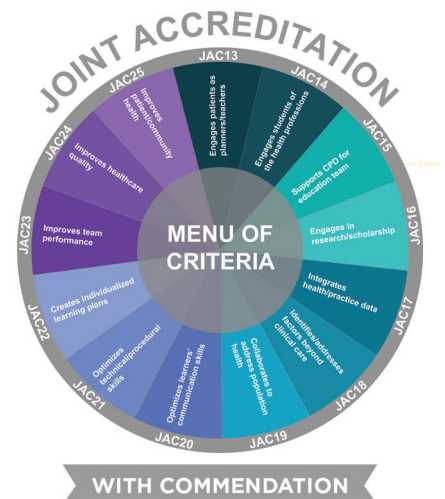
JOINT ACCREDITATION

JAC13
Engages patients as planners/teachers

JAC14
Engages students of the health professions

JAC15
Supports CPD for education team

JAC16
Engages in research/scholarship

JAC17
Integrates health/practice data

JAC18
Identifies/addresses factors beyond clinical care

JAC19
Collaborates to address population health

JAC20
Optimizes learners' communication skills

JAC21
Optimizes technical/procedural skills

JAC22
Creates individualized learning plans

JAC23
Improves team performance

JAC24
Improves healthcare quality

JAC25
Improves patient/community health

MENU OF CRITERIA

WITH COMMENDATION